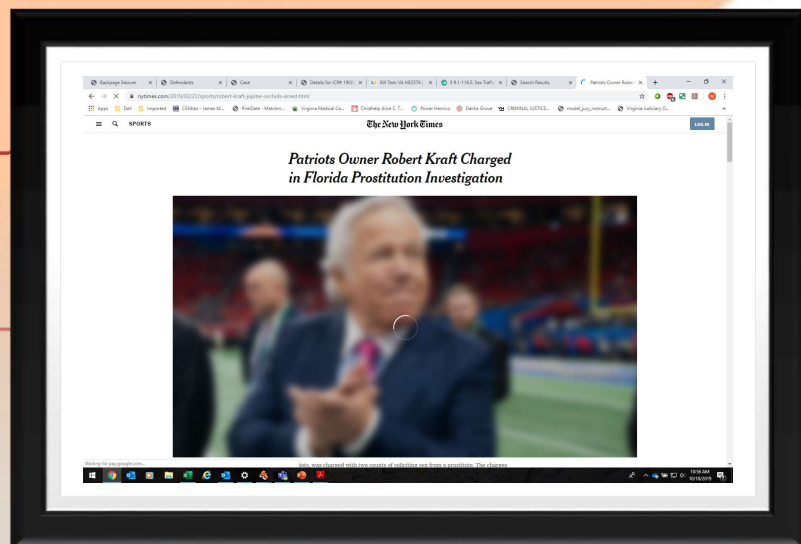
Backpage Seizure × | Defendants × | Case × | Details for ICR# 1903 × | Bill Text: VA HB2576 × | § 9.1-116.5. Sex Traffi × | Search Results × | Patriots Owner Robe ×

nytimes.com/2019/02/22/sports/robert-kraft-jupiter-orchids-arrest.html

Apps | Dell | Imported | CSNbbs - James M... | PinkDate - Matchm... | Virginia Medical Ca... | Childhelp Alice C. T... | Power-Henrico | Dahlia Grove | CRIMINAL JUSTICE... | model_jury_instruct... | Virginia Judiciary O...

SPORTS

The New York Times

LOG IN

Patriots Owner Robert Kraft Charged in Florida Prostitution Investigation

Waiting for pay.google.com...

ists, was charged with two counts of soliciting sex from a prostitute. The charges

10:56 AM
10/18/2019